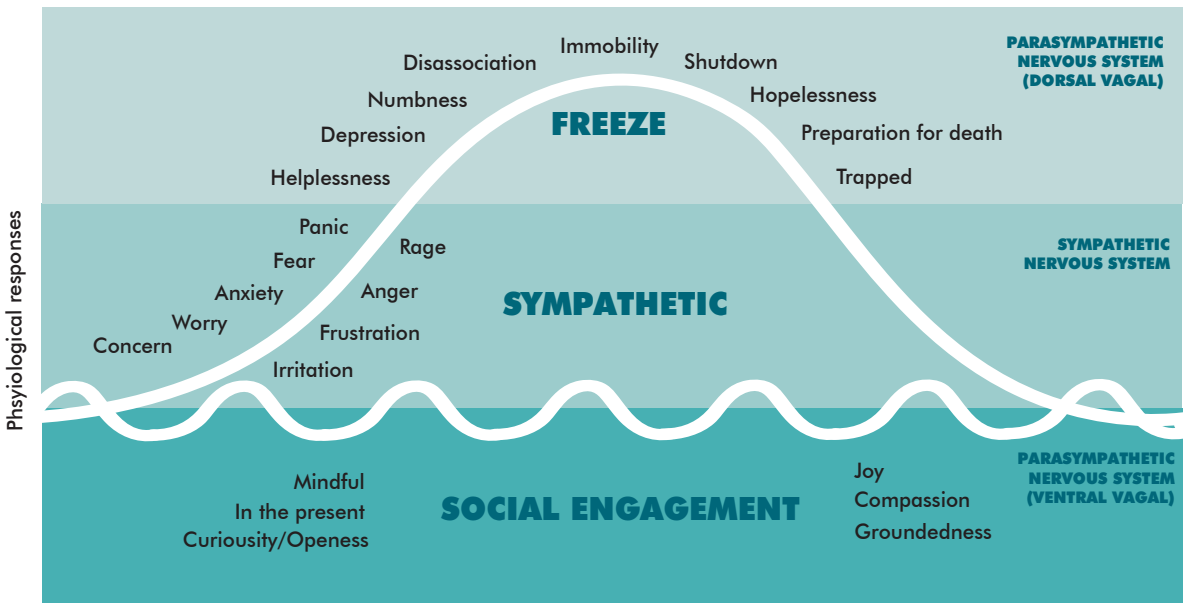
Physiological responses

Disassociation
Immobility
Shutdown
PARASYMPATHETIC NERVOUS SYSTEM (DORSAL VAGAL)
Numbness
Hopelessness
FREEZE
Depression
Preparation for death
Helplessness
Trapped

Panic
Rage
SYMPATHETIC NERVOUS SYSTEM
Fear
Anxiety
Anger
SYMPATHETIC
Worry
Frustration
Concern
Irritation

Mindful
In the present
Curiousity/Openess
SOCIAL ENGAGEMENT
Joy
Compassion
Groundedness
PARASYMPATHETIC NERVOUS SYSTEM (VENTRAL VAGAL)